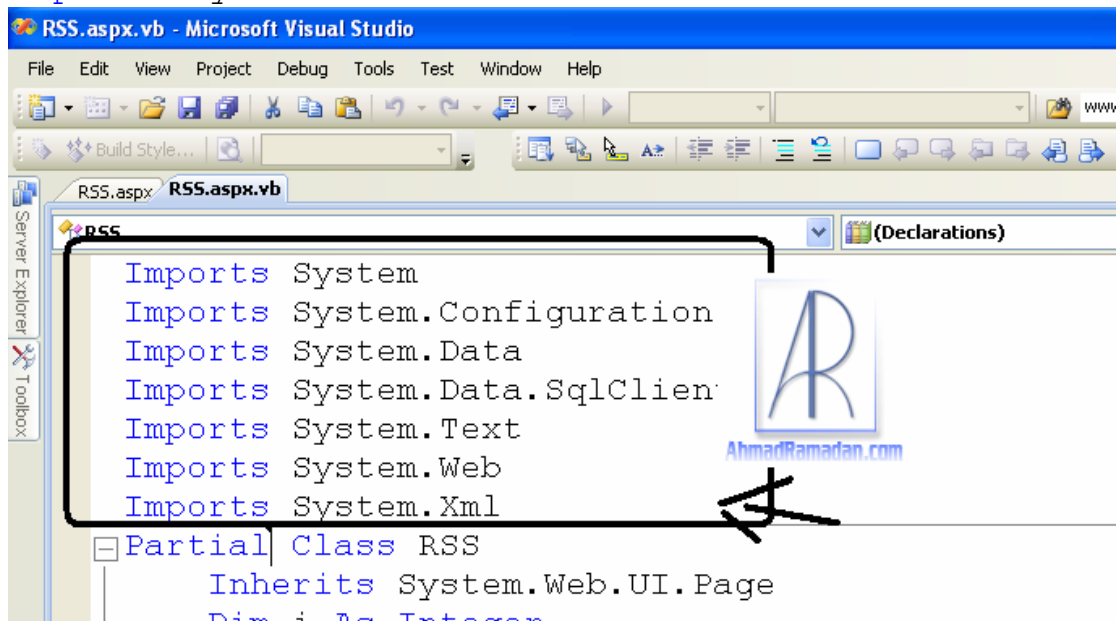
RSS.aspx.vb - Microsoft Visual Studio

File Edit View Project Debug Tools Test Window Help

Build Style...

www

Server Explorer

Toolbox

RSS.aspx RSS.aspx.vb

RSS

(Declarations)

Imports System
Imports System.Configuration
Imports System.Data
Imports System.Data.SqlClien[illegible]
Imports System.Text
Imports System.Web
Imports System.Xml

AhmadRamadan.com

Partial Class RSS
Inherits System.Web.UI.Page
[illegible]